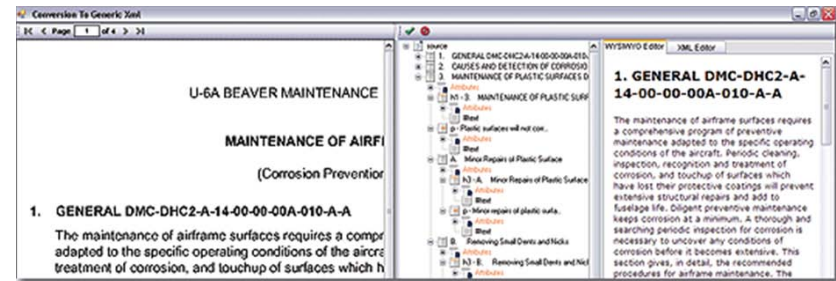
Conversion To Generic Xml

|< < Page 1 of 4 > >|

U-6A BEAVER MAINTENANCE

MAINTENANCE OF AIRF

(Corrosion Preventio

1. GENERAL DMC-DHC2-A-14-00-00-00A-010-A-A

The maintenance of airframe surfaces requires a compr adapted to the specific operating conditions of the aircra treatment of corrosion, and touchup of surfaces which h

source
1. GENERAL DMC-DHC2-A-14-00-00-00A-010
2. CAUSES AND DETECTION OF CORROSIO
3. MAINTENANCE OF PLASTIC SURFACES D
h1 - 3. MAINTENANCE OF PLASTIC SURF
Attributes
Iltext
p - Plastic surfaces will not corr...
Attributes
Iltext
A. Minor Repairs of Plastic Surface
h1 - A. Minor Repairs of Plastic Surface
Attributes
Iltext
p - Minor repairs of plastic surfa...
Attributes
Iltext
B. Removing Small Dents and Nicks
h1 - B. Removing Small Dents and Nic
Attributes

WYSIWYG Editor | XML Editor

1. GENERAL DMC-DHC2-A-14-00-00-00A-010-A-A

The maintenance of airframe surfaces requires a comprehensive program of preventive maintenance adapted to the specific operating conditions of the aircraft. Periodic cleaning, inspection, recognition and treatment of corrosion, and touchup of surfaces which have lost their protective coatings will prevent extensive structural repairs and add to fuselage life. Diligent preventive maintenance keeps corrosion at a minimum. A thorough and searching periodic inspection for corrosion is necessary to uncover any conditions of corrosion before it becomes extensive. This section gives, in detail, the recommended procedures for airframe maintenance. The